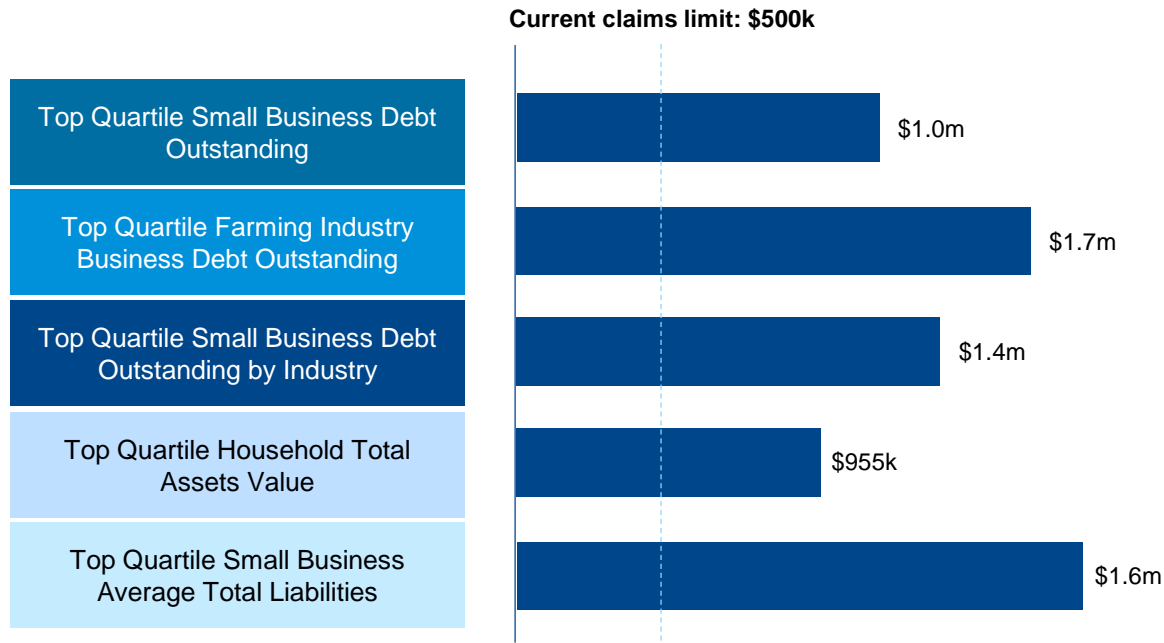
Current claims limit: \$500k

Top Quartile Small Business Debt Outstanding

\$1.0m

Top Quartile Farming Industry Business Debt Outstanding

\$1.7m

Top Quartile Small Business Debt Outstanding by Industry

\$1.4m

Top Quartile Household Total Assets Value

\$955k

Top Quartile Small Business Average Total Liabilities

\$1.6m